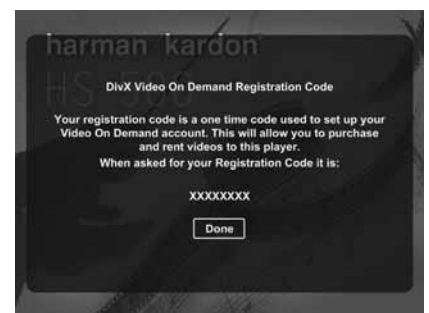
harman kardon

HS 500

DivX Video On Demand Registration Code

Your registration code is a one time code used to set up your Video On Demand account. This will allow you to purchase and rent videos to this player.

When asked for your Registration Code it is:

XXXXXXXX

Done